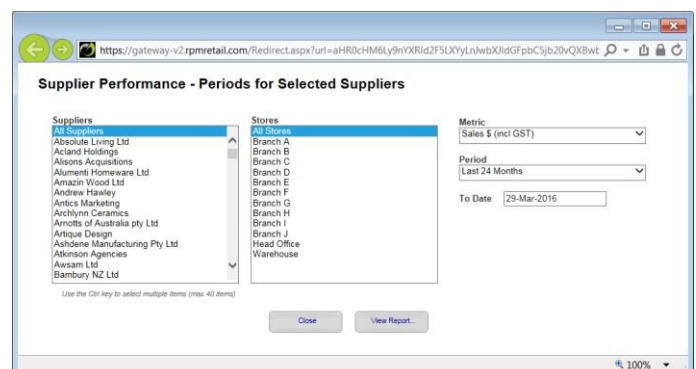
https://gateway-v2.rpmretail.com/Redirect.aspx?url=aHR0cHM6Ly9nYXRld2F5LXYyLnJwbXJldGFpbC5jb20vQXBwt

Supplier Performance - Periods for Selected Suppliers

Suppliers
All Suppliers
Absolute Living Ltd
Acland Holdings
Alisons Acquisitions
Alumenti Homeware Ltd
Amazin Wood Ltd
Andrew Hawley
Antics Marketing
Archlynn Ceramics
Arnotts of Australia pty Ltd
Artique Design
Ashdene Manufacturing Pty Ltd
Atkinson Agencies
Awsam Ltd
Bambury NZ Ltd

Use the Ctrl key to select multiple items (max 40 items)

Stores
All Stores
Branch A
Branch B
Branch C
Branch D
Branch E
Branch F
Branch G
Branch H
Branch I
Branch J
Head Office
Warehouse

Metric
Sales $ (incl GST)

Period
Last 24 Months

To Date 29-Mar-2016

Close

View Report...

100%